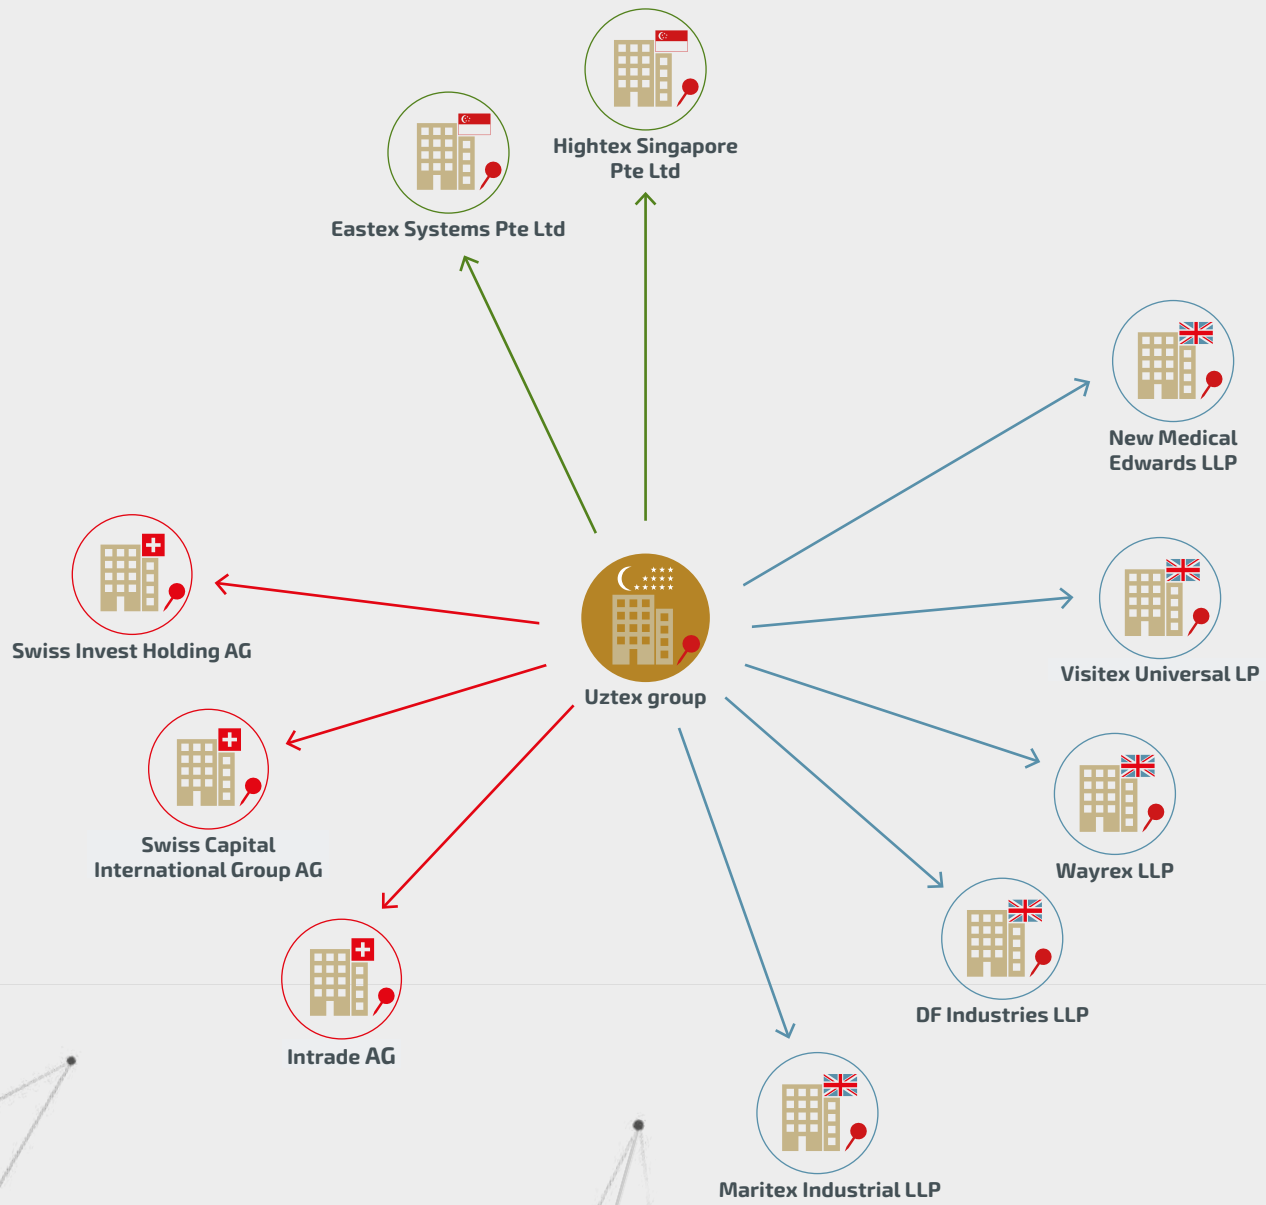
Hightex Singapore Pte Ltd

Eastex Systems Pte Ltd

New Medical Edwards LLP

Swiss Invest Holding AG

Uztex group

Visitex Universal LP

Swiss Capital International Group AG

Wayrex LLP

DF Industries LLP

Intrade AG

Maritex Industrial LLP